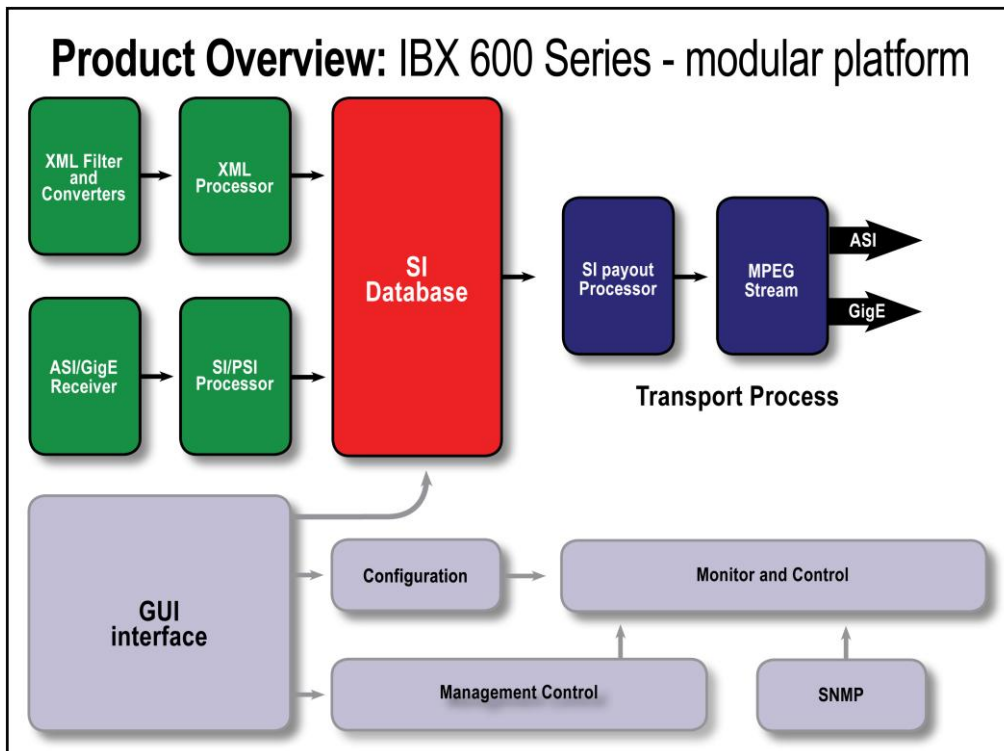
Product Overview: IBX 600 Series - modular platform

XML Filter and Converters

XML Processor

ASI/GigE Receiver

SI/PSI Processor

SI Database

SI payout Processor

MPEG Stream

ASI

GigE

Transport Process

GUI interface

Configuration

Monitor and Control

Management Control

SNMP